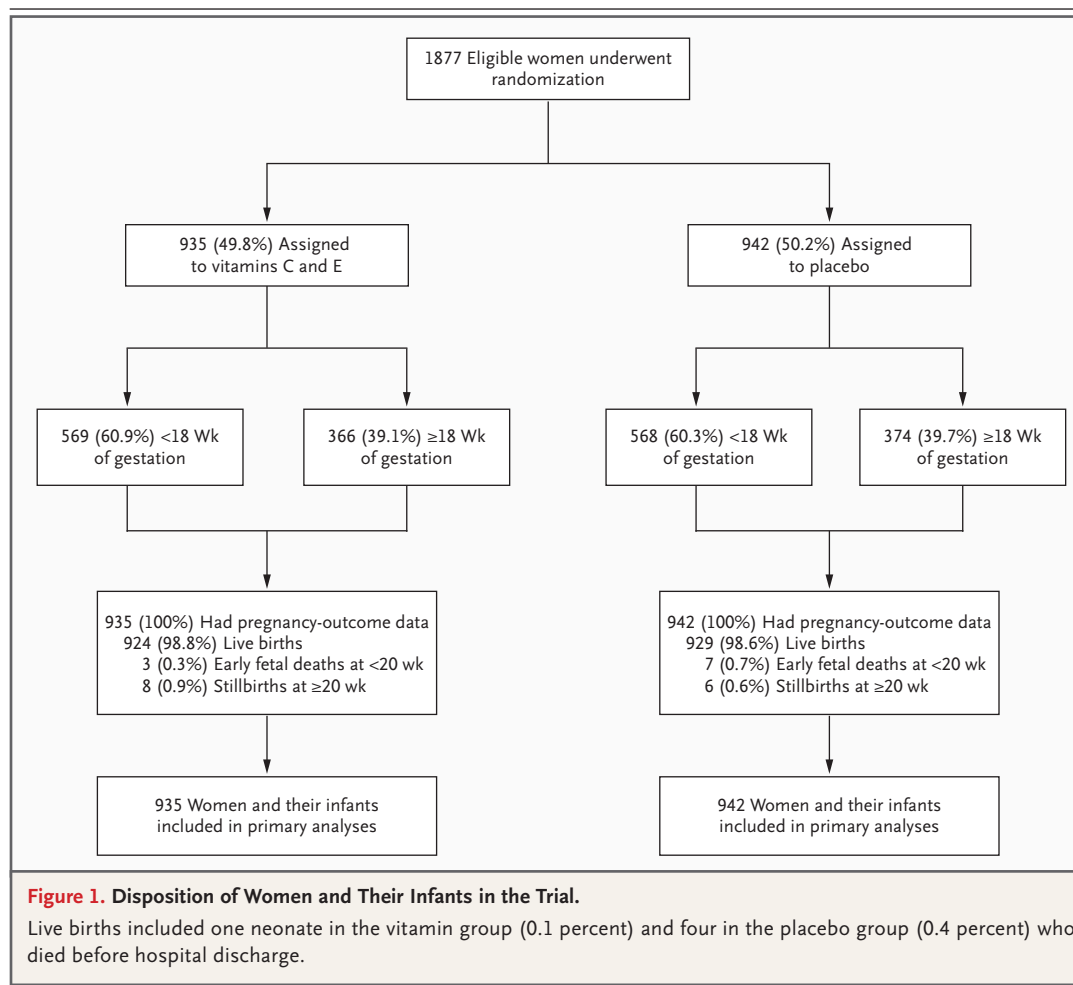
1877 Eligible women underwent randomization

935 (49.8%) Assigned to vitamins C and E

942 (50.2%) Assigned to placebo

569 (60.9%) <18 Wk of gestation

366 (39.1%) ≥18 Wk of gestation

568 (60.3%) <18 Wk of gestation

374 (39.7%) ≥18 Wk of gestation

935 (100%) Had pregnancy-outcome data
924 (98.8%) Live births
3 (0.3%) Early fetal deaths at <20 wk
8 (0.9%) Stillbirths at ≥20 wk

942 (100%) Had pregnancy-outcome data
929 (98.6%) Live births
7 (0.7%) Early fetal deaths at <20 wk
6 (0.6%) Stillbirths at ≥20 wk

935 Women and their infants included in primary analyses

942 Women and their infants included in primary analyses

Figure 1. Disposition of Women and Their Infants in the Trial.

Live births included one neonate in the vitamin group (0.1 percent) and four in the placebo group (0.4 percent) who died before hospital discharge.